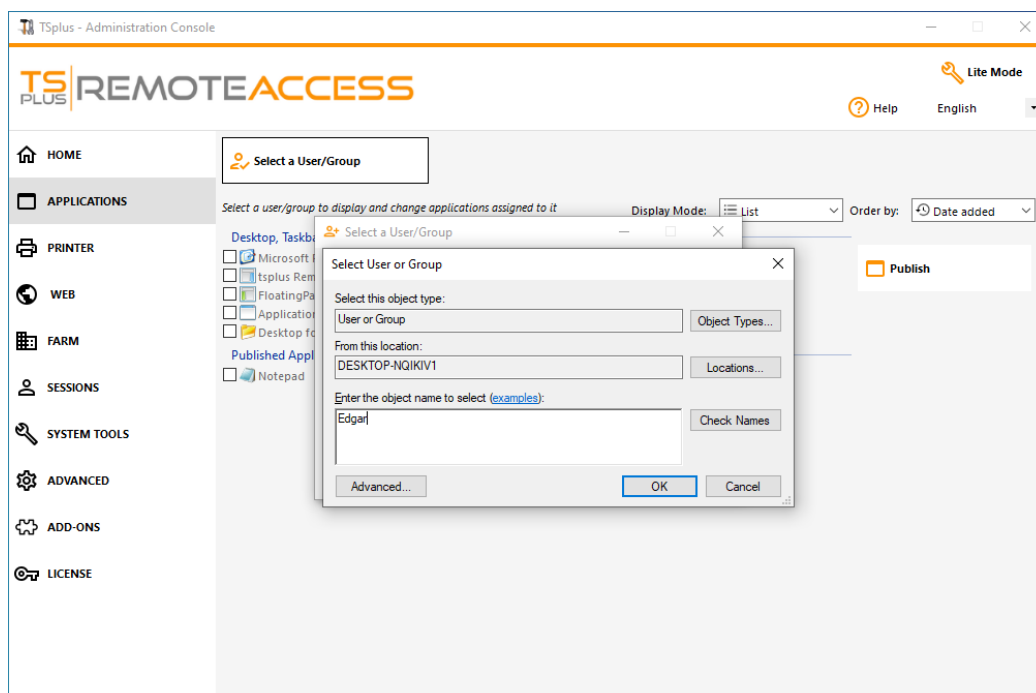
TSplus - Administration Console

TS PLUS REMOTEACCESS

Lite Mode

Help English

HOME

APPLICATIONS

PRINTER

WEB

FARM

SESSIONS

SYSTEM TOOLS

ADVANCED

ADD-ONS

LICENSE

Select a User/Group

Select a user/group to display and change applications assigned to it

Display Mode: List

Order by: Date added

Desktop, Taskba

Microsoft R

tsplus Rem

FloatingPa

Application

Desktop fo

Published Appl

Notepad

Publish

Select a User/Group

Select User or Group

Select this object type:

User or Group

Object Types...

From this location:

DESKTOP-NQIKIV1

Locations...

Enter the object name to select (examples):

Edgar

Check Names

Advanced...

OK

Cancel